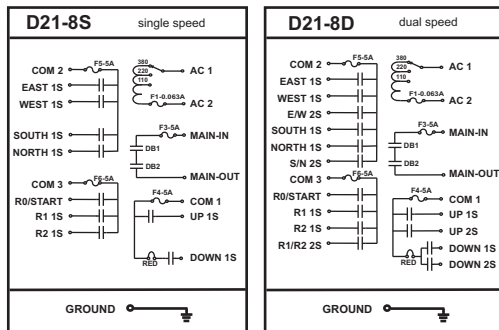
D21-8S single speed

COM 2
F5-5A
EAST 1S
WEST 1S
SOUTH 1S
NORTH 1S
COM 3
F6-5A
R0/START
R1 1S
R2 1S
380
220
110
AC 1
F1-0.063A
AC 2
F3-5A
MAIN-IN
DB1
DB2
MAIN-OUT
F4-5A
COM 1
UP 1S
RED
DOWN 1S

GROUND

D21-8D dual speed

COM 2
F5-5A
EAST 1S
WEST 1S
E/W 2S
SOUTH 1S
NORTH 1S
S/N 2S
COM 3
F6-5A
R0/START
R1 1S
R2 1S
R1/R2 2S
380
220
110
AC 1
F1-0.063A
AC 2
F3-5A
MAIN-IN
DB1
DB2
MAIN-OUT
F4-5A
COM 1
UP 1S
UP 2S
DOWN 1S
RED
DOWN 2S

GROUND